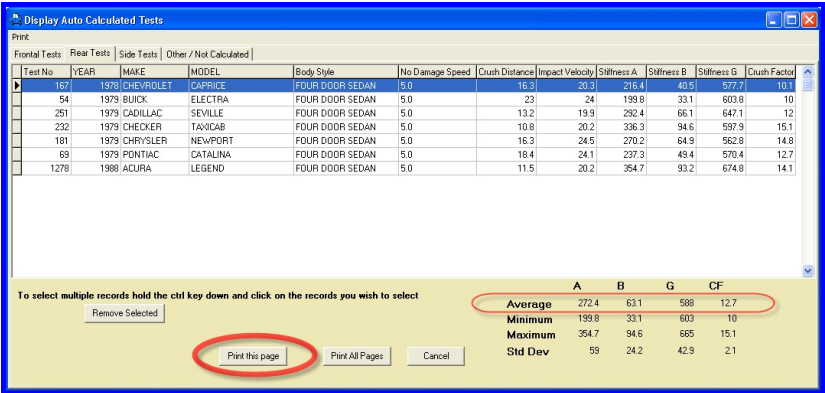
Display Auto Calculated Tests

Print

Frontal Tests | Rear Tests | Side Tests | Other / Not Calculated

| Test No | YEAR | MAKE | MODEL | Body Style | No Damage Speed | Crush Distance | Impact Velocity | Stiffness A | Stiffness B | Stiffness G | Crush Factor |
|---|---|---|---|---|---|---|---|---|---|---|---|
| 167 | 1978 | CHEVROLET | CAPRICE | FOUR DOOR SEDAN | 5.0 | 16.3 | 20.3 | 216.4 | 40.5 | 577.7 | 10.1 |
| 54 | 1979 | BUICK | ELECTRA | FOUR DOOR SEDAN | 5.0 | 23 | 24 | 199.8 | 33.1 | 603.8 | 10 |
| 251 | 1979 | CADILLAC | SEVILLE | FOUR DOOR SEDAN | 5.0 | 13.2 | 19.9 | 292.4 | 66.1 | 647.1 | 12 |
| 232 | 1979 | CHECKER | TAXICAB | FOUR DOOR SEDAN | 5.0 | 10.8 | 20.2 | 336.3 | 94.6 | 597.9 | 15.1 |
| 181 | 1979 | CHRYSLER | NEWPORT | FOUR DOOR SEDAN | 5.0 | 16.3 | 24.5 | 270.2 | 64.9 | 562.8 | 14.8 |
| 69 | 1979 | PONTIAC | CATALINA | FOUR DOOR SEDAN | 5.0 | 18.4 | 24.1 | 237.3 | 49.4 | 570.4 | 12.7 |
| 1278 | 1988 | ACURA | LEGEND | FOUR DOOR SEDAN | 5.0 | 11.5 | 20.2 | 354.7 | 93.2 | 674.8 | 14.1 |

To select multiple records hold the ctrl key down and click on the records you wish to select

Remove Selected

| | A | B | G | CF |
|---|---|---|---|---|
| Average | 272.4 | 63.1 | 588 | 12.7 |
| Minimum | 199.8 | 33.1 | 603 | 10 |
| Maximum | 354.7 | 94.6 | 665 | 15.1 |
| Std Dev | 59 | 24.2 | 42.9 | 2.1 |

Print this page | Print All Pages | Cancel